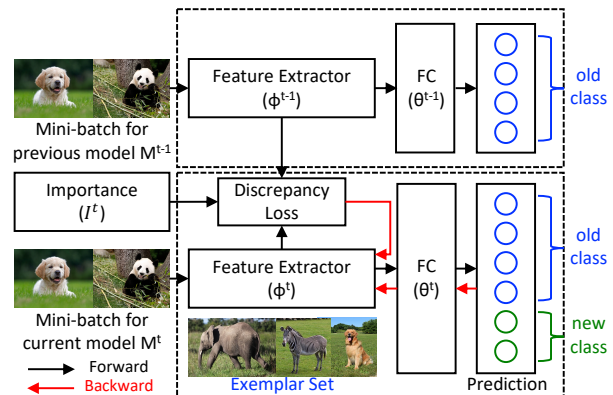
Feature Extractor
($\phi^{t-1}$)

FC
($\theta^{t-1}$)

old class

Mini-batch for previous model $M^{t-1}$

Importance
($I^t$)

Discrepancy Loss

Feature Extractor
($\phi^t$)

FC
($\theta^t$)

old class

new class

Mini-batch for current model $M^t$

Forward

Backward

Exemplar Set

Prediction